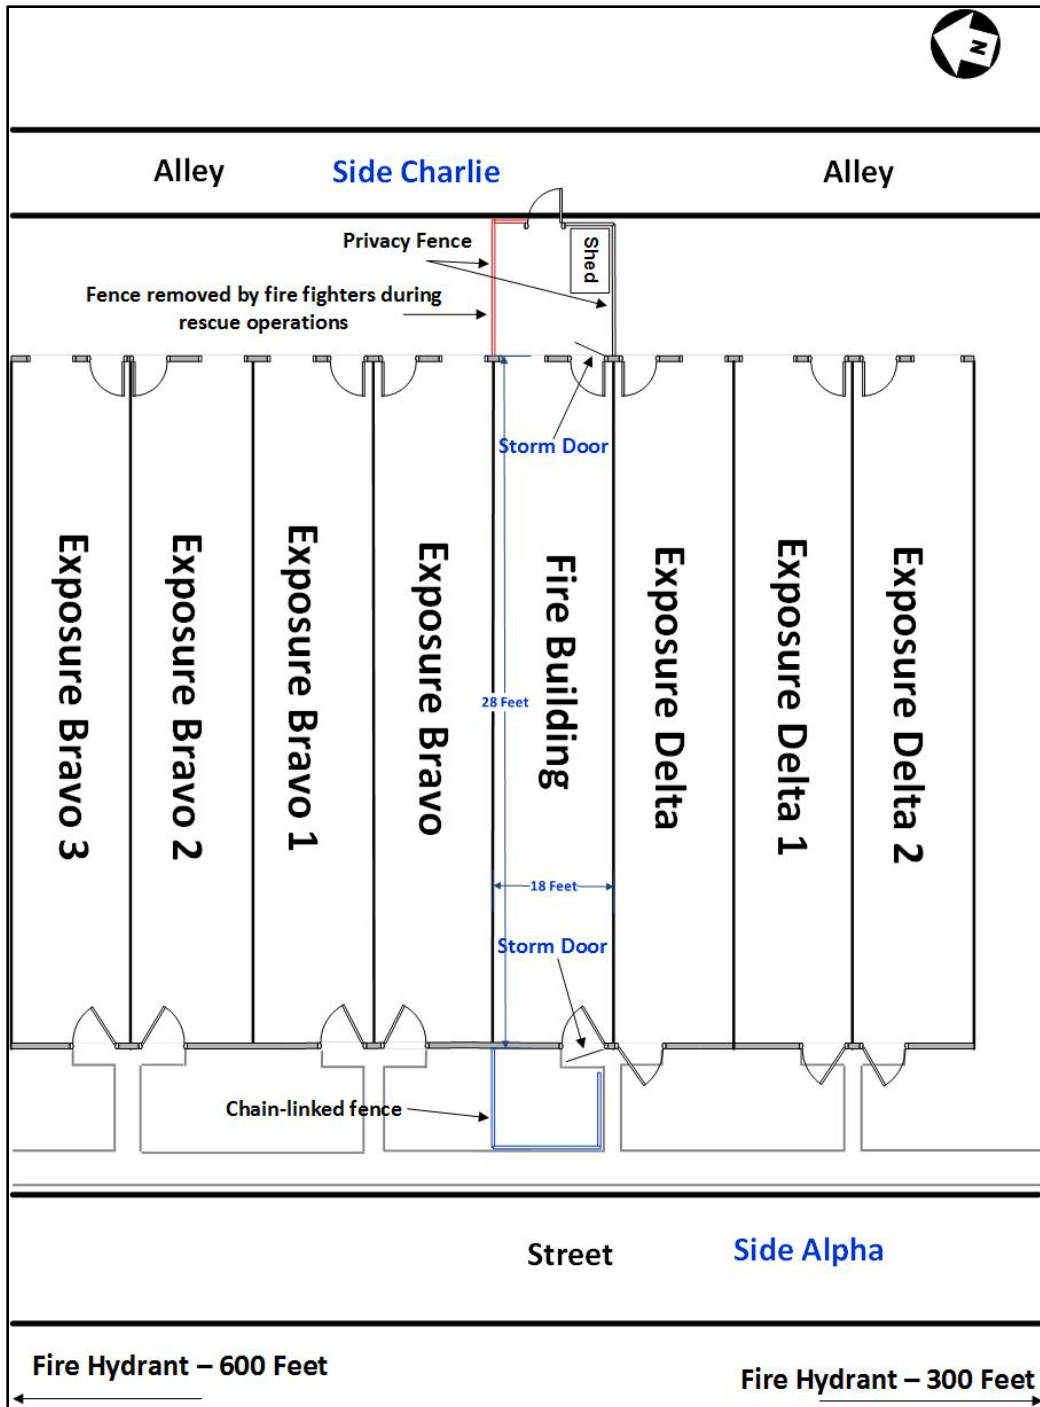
N

Alley

Side Charlie

Alley

Privacy Fence

Shed

Fence removed by fire fighters during rescue operations

Storm Door

Exposure Bravo 3

Exposure Bravo 2

Exposure Bravo 1

Exposure Bravo

28 Feet

Fire Building

Exposure Delta

Exposure Delta 1

Exposure Delta 2

18 Feet

Storm Door

Chain-linked fence

Street

Side Alpha

Fire Hydrant – 600 Feet

Fire Hydrant – 300 Feet